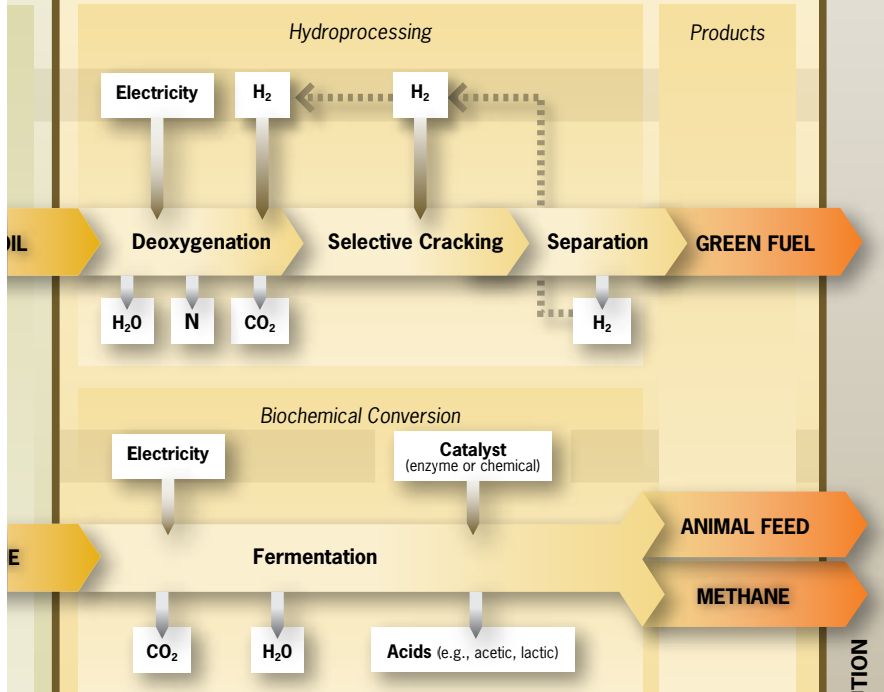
Hydroprocessing

Products

Electricity

$H_2$

$H_2$

OIL

Deoxygenation

Selective Cracking

Separation

GREEN FUEL

$H_2O$

N

$CO_2$

$H_2$

Biochemical Conversion

Electricity

Catalyst
(enzyme or chemical)

E

Fermentation

ANIMAL FEED

METHANE

$CO_2$

$H_2O$

Acids (e.g., acetic, lactic)

TION